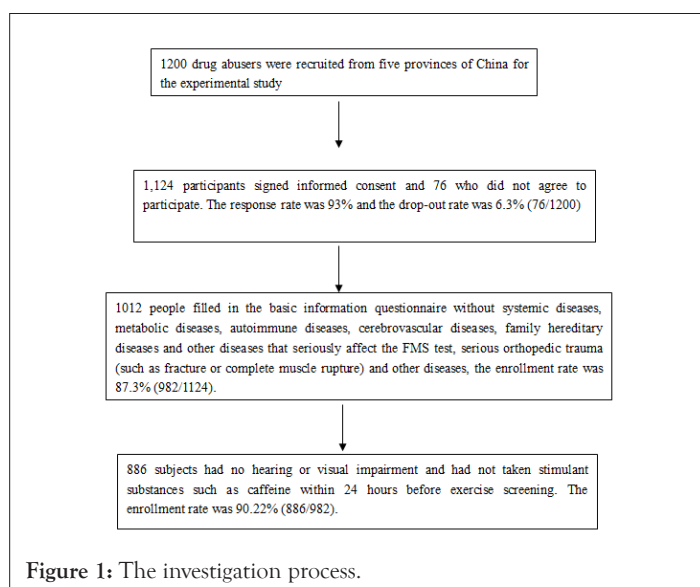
1200 drug abusers were recruited from five provinces of China for the experimental study

1,124 participants signed informed consent and 76 who did not agree to participate. The response rate was 93% and the drop-out rate was 6.3% (76/1200)

1012 people filled in the basic information questionnaire without systemic diseases, metabolic diseases, autoimmune diseases, cerebrovascular diseases, family hereditary diseases and other diseases that seriously affect the FMS test, serious orthopedic trauma (such as fracture or complete muscle rupture) and other diseases, the enrollment rate was 87.3% (982/1124).

886 subjects had no hearing or visual impairment and had not taken stimulant substances such as caffeine within 24 hours before exercise screening. The enrollment rate was 90.22% (886/982).

**Figure 1:** The investigation process.